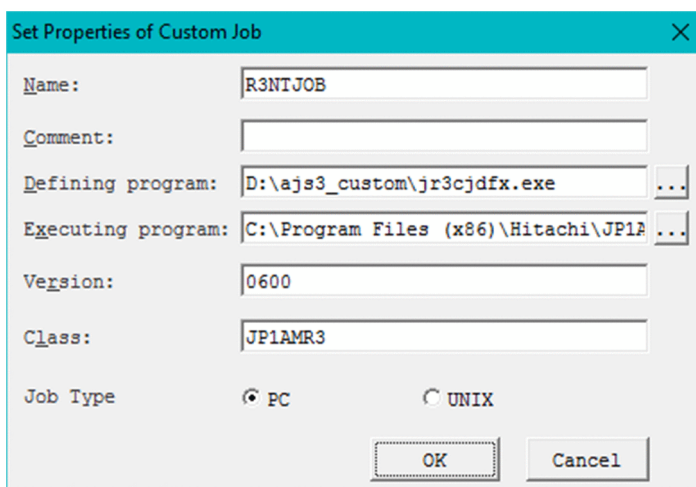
Set Properties of Custom Job

Name: R3NTJOB

Comment:

Defining program: D:\ajs3_custom\jr3cjdfx.exe ...

Executing program: C:\Program Files (x86)\Hitachi\JP1A ...

Version: 0600

Class: JP1AMR3

Job Type PC UNIX

OK Cancel